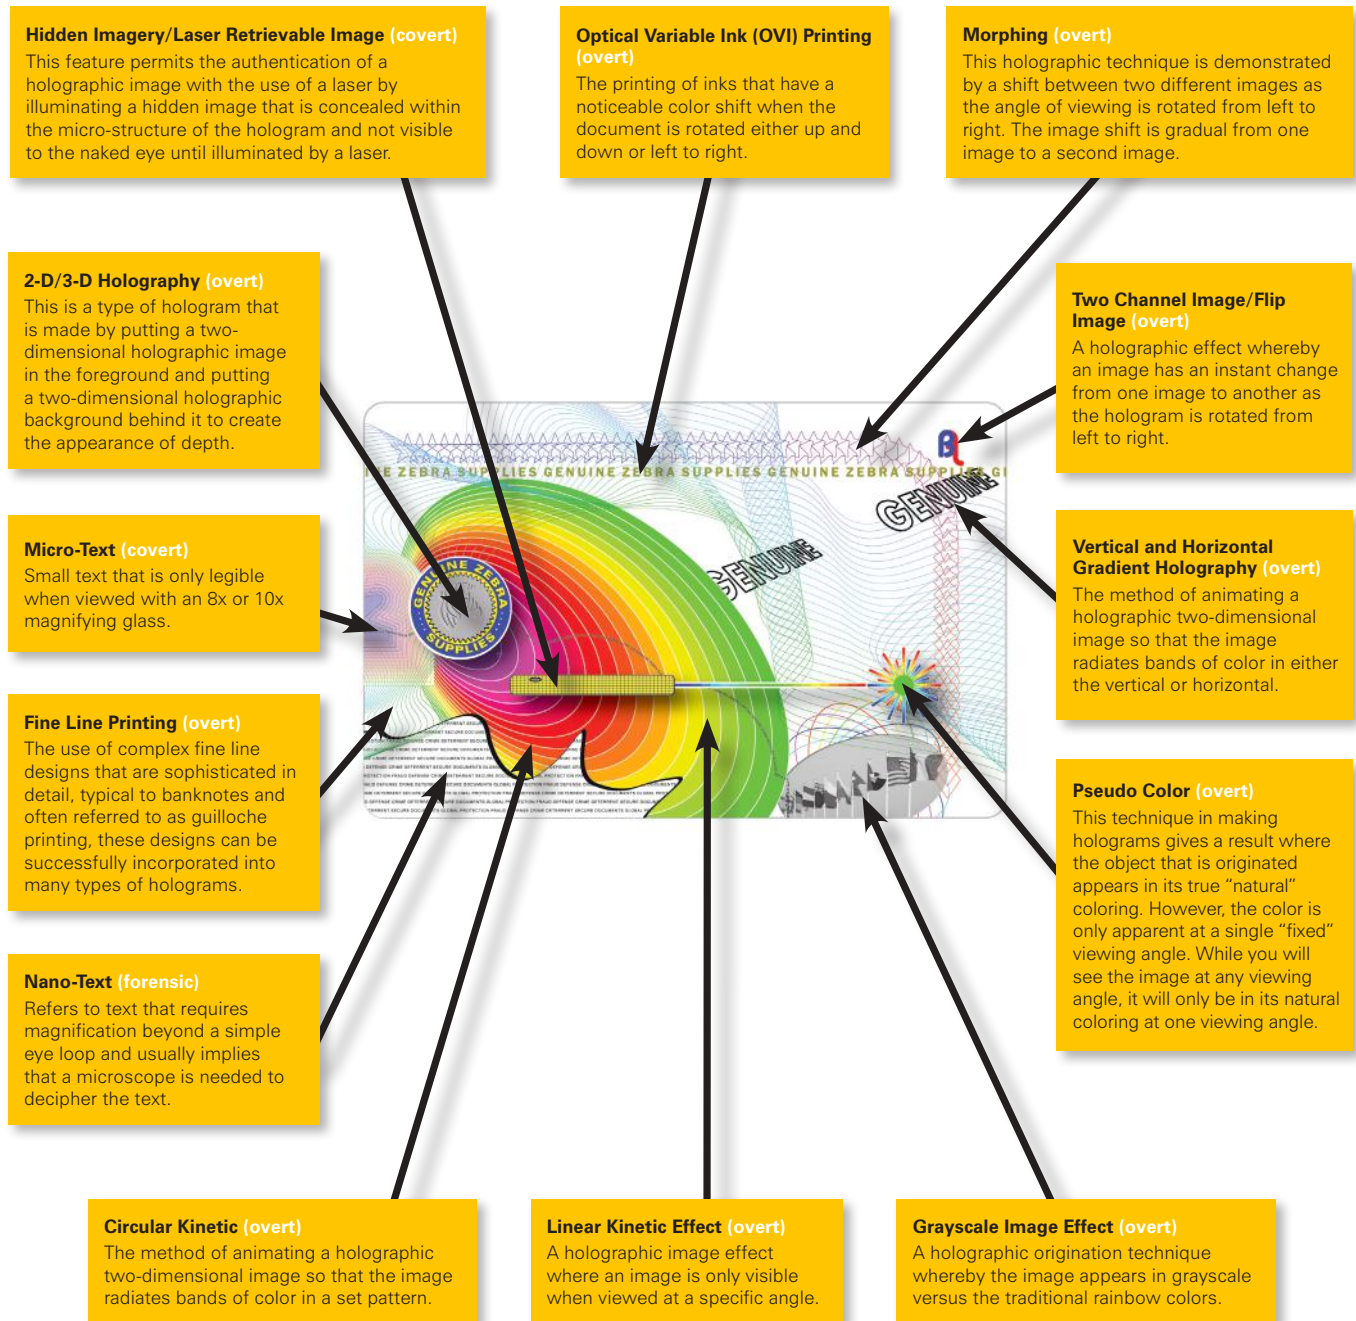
**Hidden Imagery/Laser Retrievable Image** (covert)
This feature permits the authentication of a holographic image with the use of a laser by illuminating a hidden image that is concealed within the micro-structure of the hologram and not visible to the naked eye until illuminated by a laser.

**Optical Variable Ink (OVI) Printing** (overt)
The printing of inks that have a noticeable color shift when the document is rotated either up and down or left to right.

**Morphing** (overt)
This holographic technique is demonstrated by a shift between two different images as the angle of viewing is rotated from left to right. The image shift is gradual from one image to a second image.

**2-D/3-D Holography** (overt)
This is a type of hologram that is made by putting a two-dimensional holographic image in the foreground and putting a two-dimensional holographic background behind it to create the appearance of depth.

**Two Channel Image/Flip Image** (overt)
A holographic effect whereby an image has an instant change from one image to another as the hologram is rotated from left to right.

E ZEBRA SUPPLIES GENUINE ZEBRA SUPPLIES GENUINE ZEBRA SUPPLIES GE

GENUINE

GENUINE

GENUINE ZEBRA SUPPLIES

**Micro-Text** (covert)
Small text that is only legible when viewed with an 8x or 10x magnifying glass.

**Vertical and Horizontal Gradient Holography** (overt)
The method of animating a holographic two-dimensional image so that the image radiates bands of color in either the vertical or horizontal.

**Fine Line Printing** (overt)
The use of complex fine line designs that are sophisticated in detail, typical to banknotes and often referred to as guilloche printing, these designs can be successfully incorporated into many types of holograms.

**Pseudo Color** (overt)
This technique in making holograms gives a result where the object that is originated appears in its true "natural" coloring. However, the color is only apparent at a single "fixed" viewing angle. While you will see the image at any viewing angle, it will only be in its natural coloring at one viewing angle.

**Nano-Text** (forensic)
Refers to text that requires magnification beyond a simple eye loop and usually implies that a microscope is needed to decipher the text.

**Circular Kinetic** (overt)
The method of animating a holographic two-dimensional image so that the image radiates bands of color in a set pattern.

**Linear Kinetic Effect** (overt)
A holographic image effect where an image is only visible when viewed at a specific angle.

**Grayscale Image Effect** (overt)
A holographic origination technique whereby the image appears in grayscale versus the traditional rainbow colors.